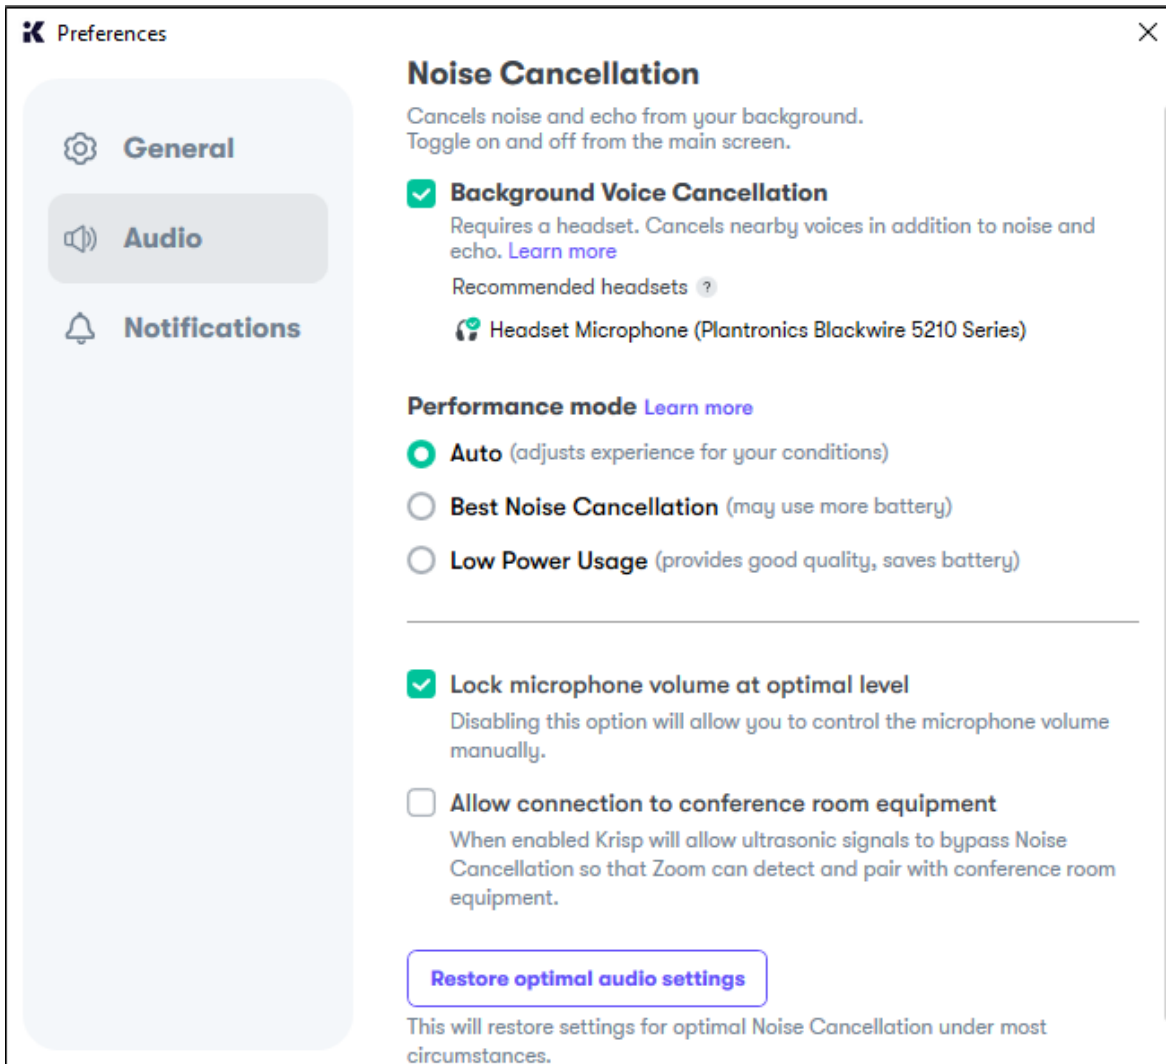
Preferences

×

General

Audio

Notifications

Noise Cancellation

Cancels noise and echo from your background.
Toggle on and off from the main screen.

Background Voice Cancellation

Requires a headset. Cancels nearby voices in addition to noise and echo. Learn more

Recommended headsets ?

Headset Microphone (Plantronics Blackwire 5210 Series)

Performance mode Learn more

Auto (adjusts experience for your conditions)

Best Noise Cancellation (may use more battery)

Low Power Usage (provides good quality, saves battery)

Lock microphone volume at optimal level

Disabling this option will allow you to control the microphone volume manually.

Allow connection to conference room equipment

When enabled Krisp will allow ultrasonic signals to bypass Noise Cancellation so that Zoom can detect and pair with conference room equipment.

Restore optimal audio settings

This will restore settings for optimal Noise Cancellation under most circumstances.